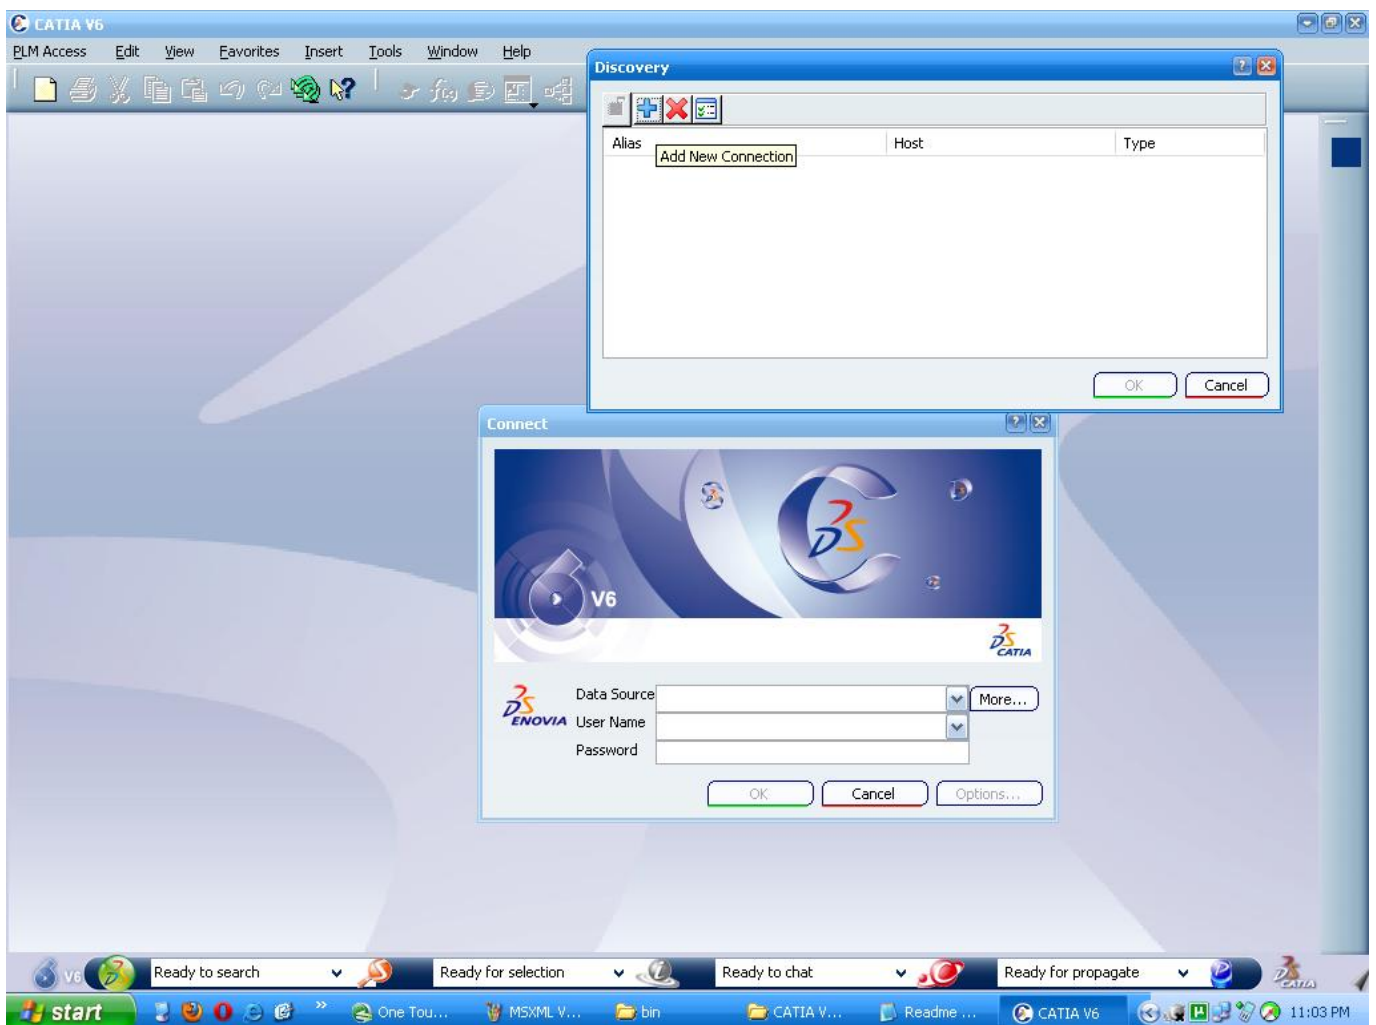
CATIA V6

PLM Access Edit View Favorites Insert Tools Window Help

Discovery

Alias
Add New Connection
Host
Type

OK
Cancel

Connect

V6

CATIA

ENOVIA
Data Source
More...
User Name
Password

OK
Cancel
Options...

V6
Ready to search
Ready for selection
Ready to chat
Ready for propagate
CATIA

start
One Tou...
MSXML V...
bin
CATIA V...
Readme ...
CATIA V6
11:03 PM